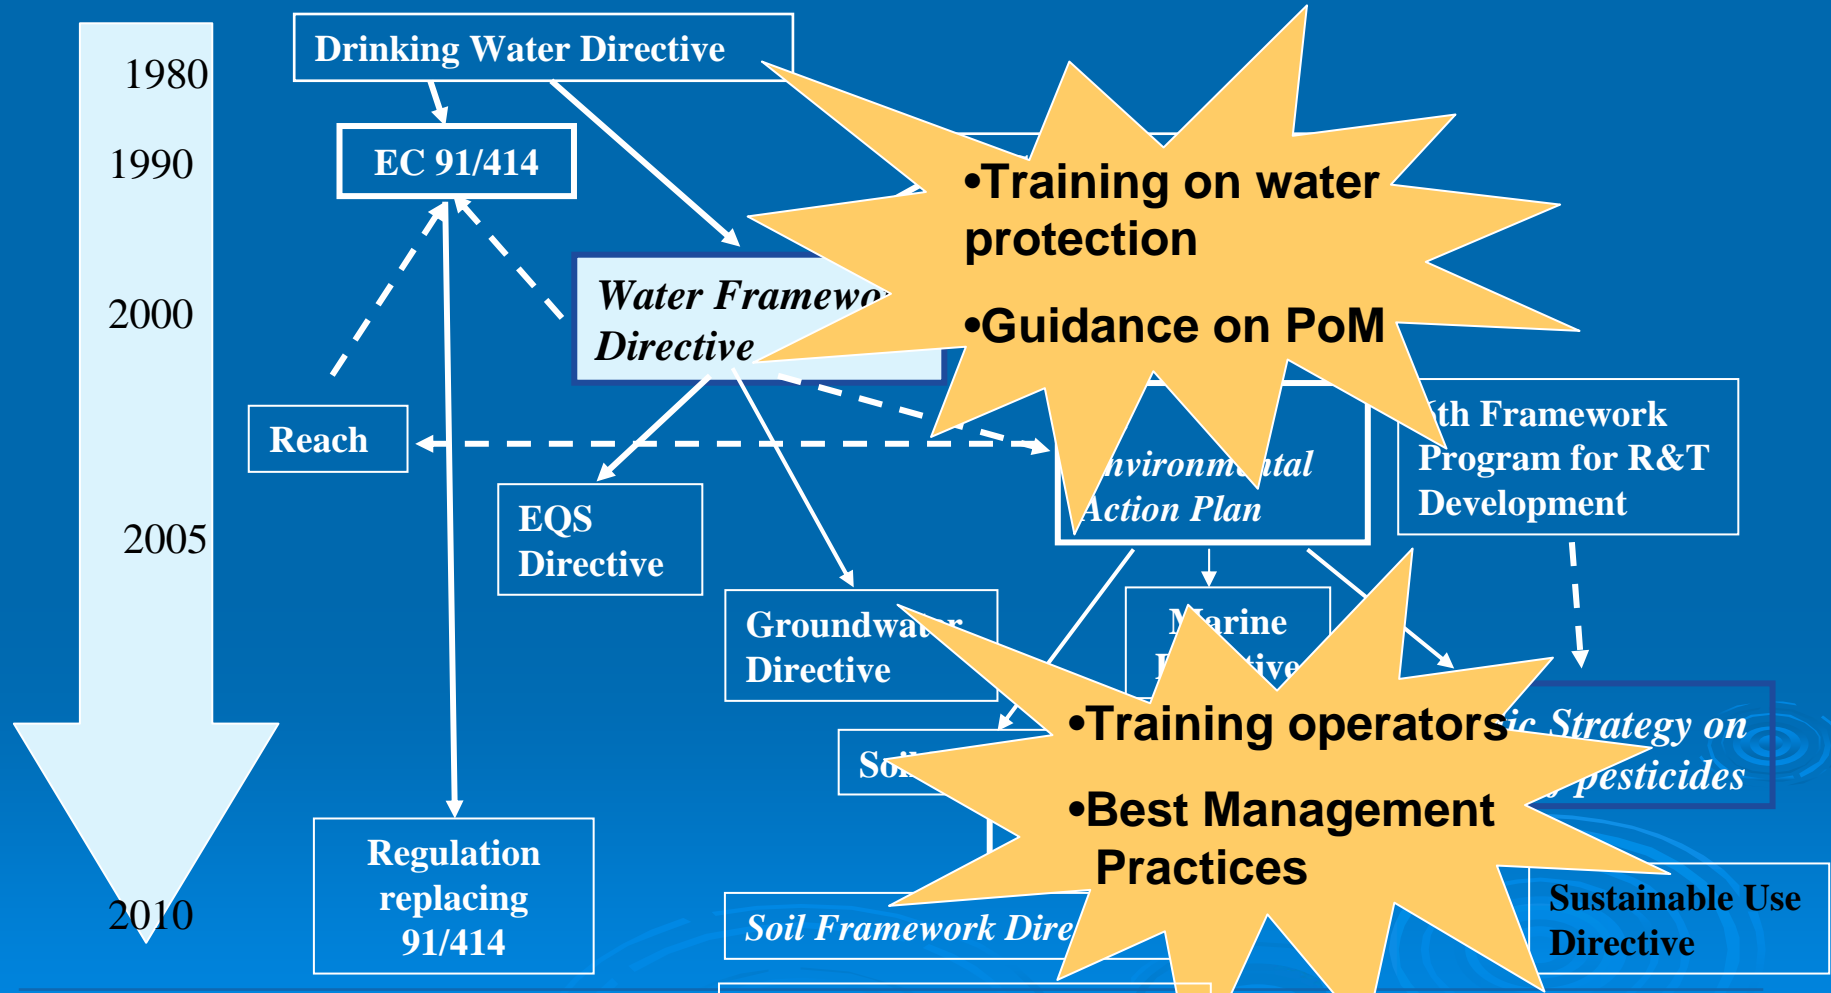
1980
1990
2000
2005
2010

Drinking Water Directive

EC 91/414

Water Framewo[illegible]
Directive

Reach

EQS
Directive

Groundwa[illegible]r
Directive

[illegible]nvironm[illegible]ntal
Action Plan

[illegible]th Framework
Program for R&T
Development

M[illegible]arine
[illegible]ive

So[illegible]

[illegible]ic Strategy on
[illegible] pesticides

Regulation
replacing
91/414

Soil Framework Dire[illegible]

Sustainable Use
Directive

•Training on water protection

•Guidance on PoM

•Training operators

•Best Management Practices